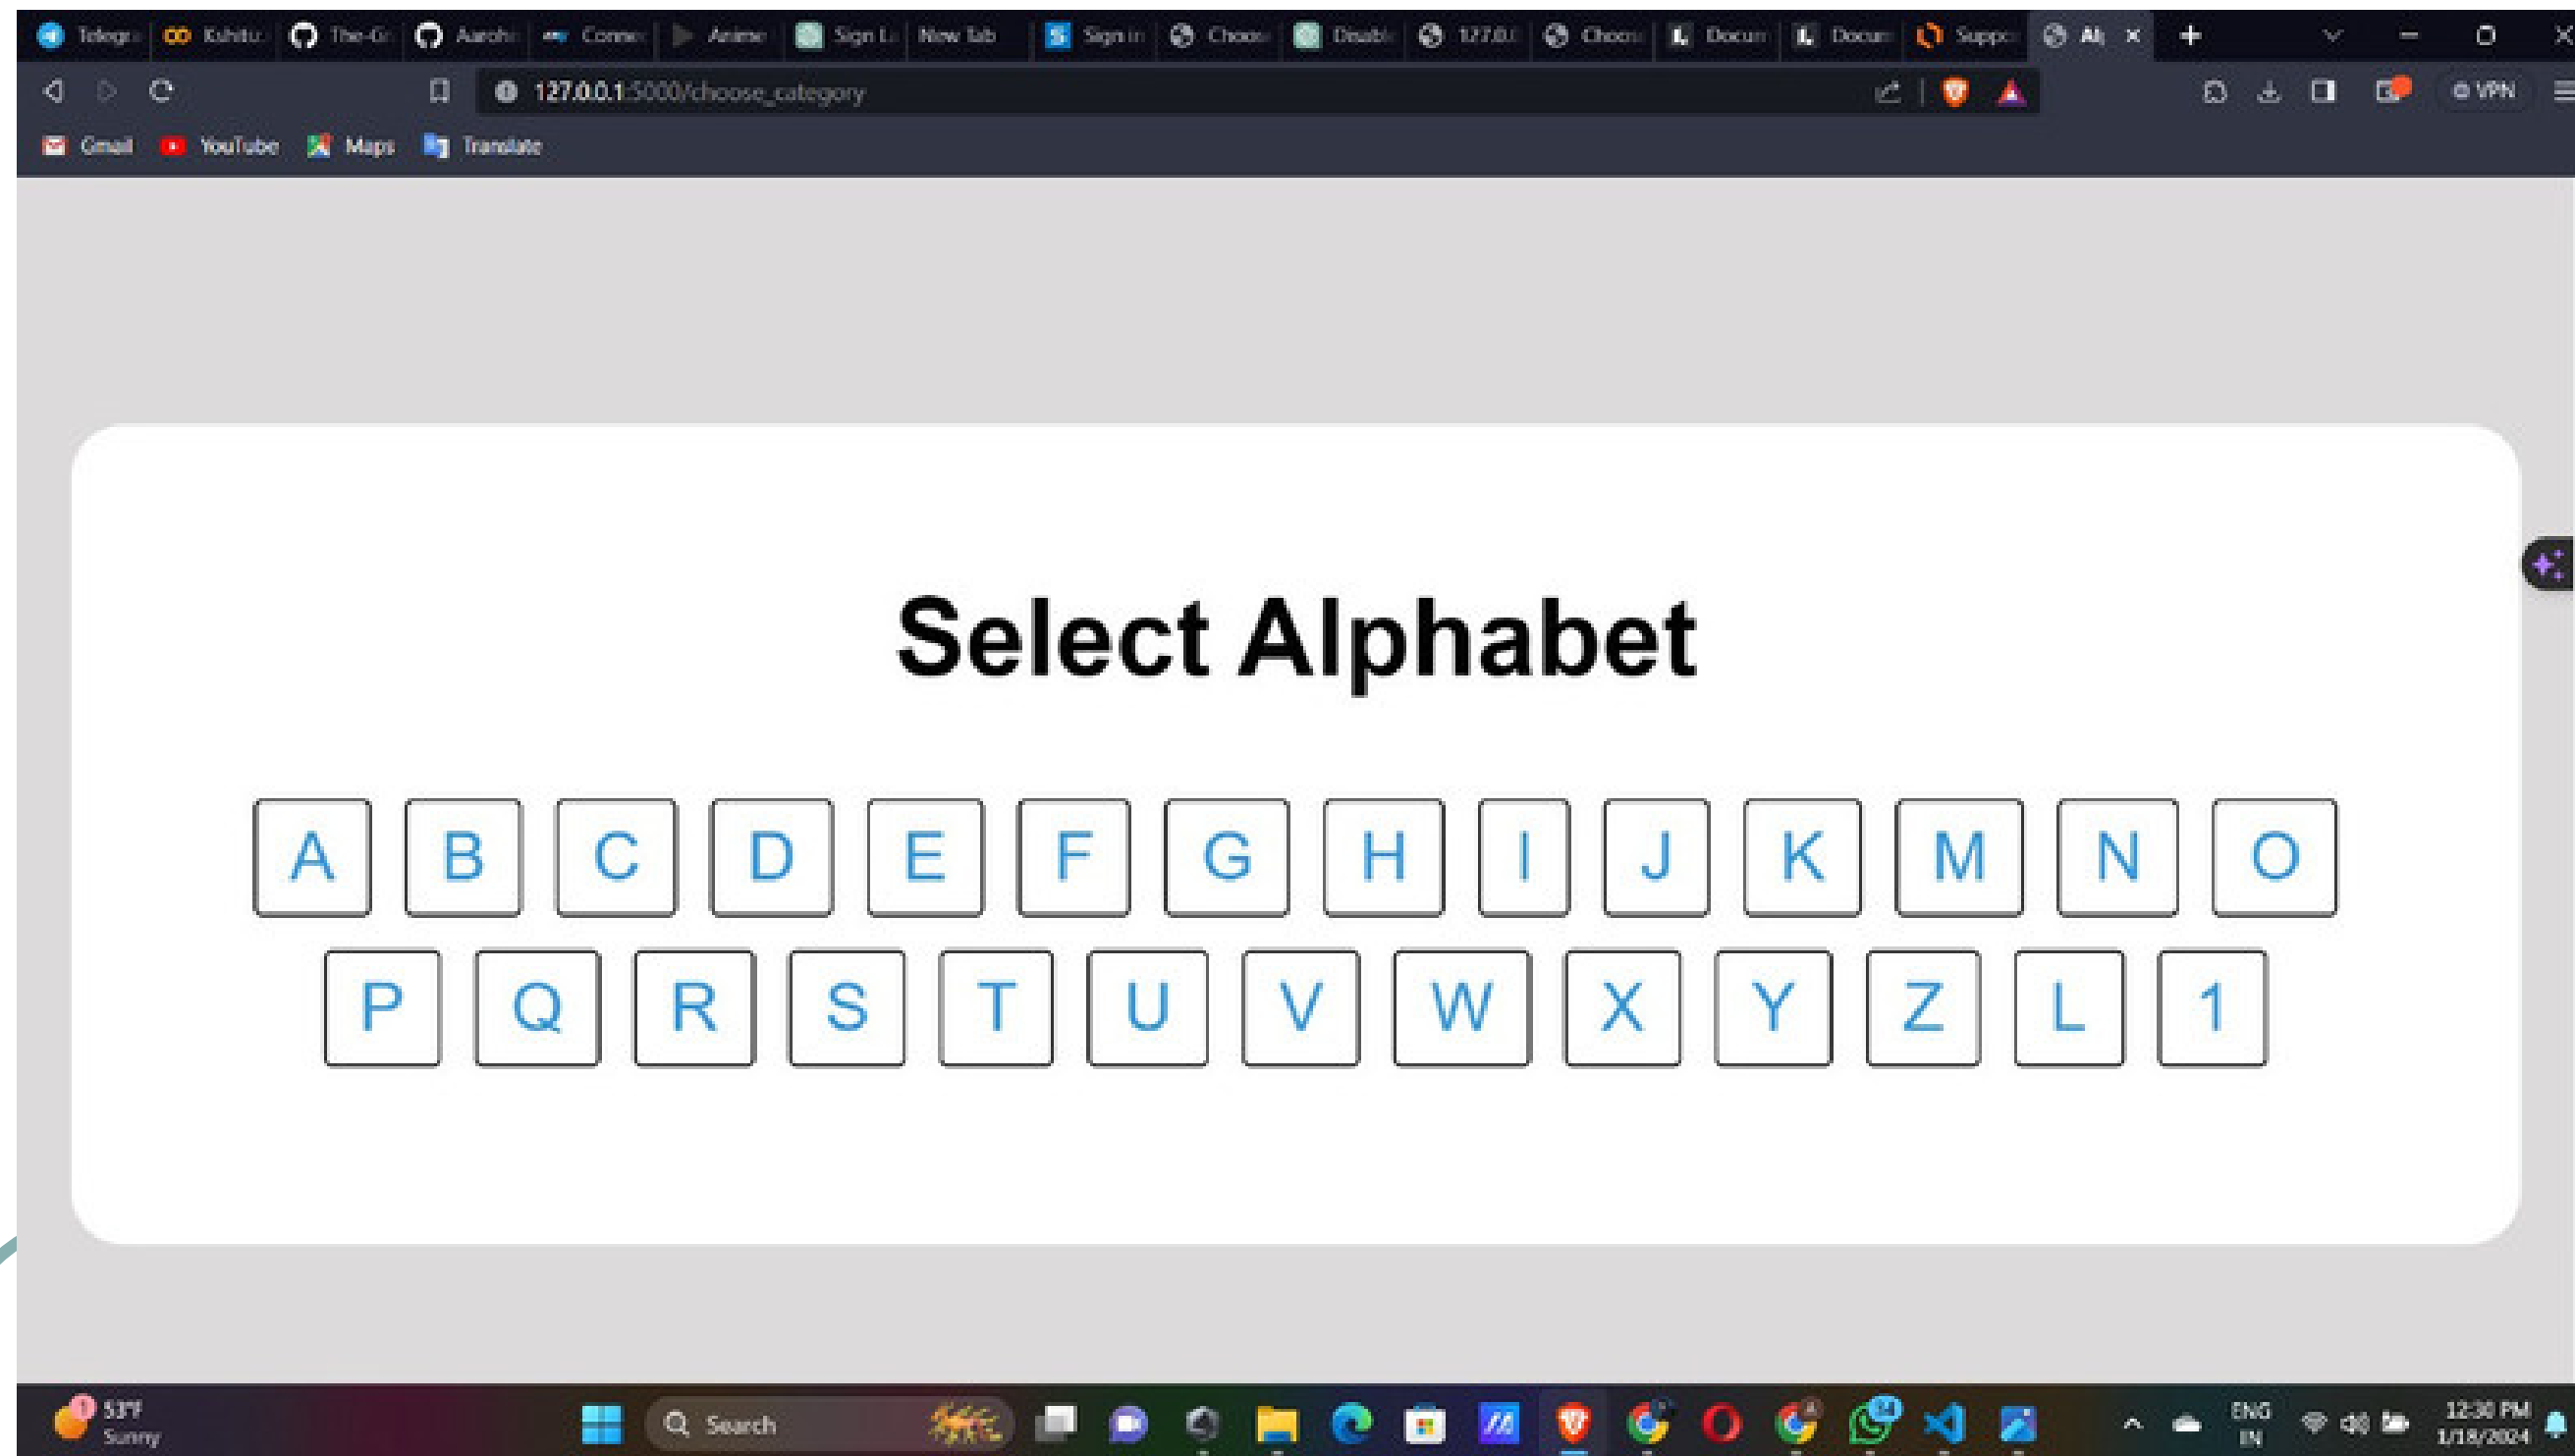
Telegr | Kshitu | The-Gr | Aaroh | Conne | Anime | Sign L | New Tab | Sign in | Choos | Disabl | 127.0.0 | Choos | Docum | Docum | Suppo | Al ×

127.0.0.1:5000/choose_category

VPN

Gmail YouTube Maps Translate

Select Alphabet

| A | B | C | D | E | F | G | H | I | J | K | M | N | O |
|---|---|---|---|---|---|---|---|---|---|---|---|---|---|
| P | Q | R | S | T | U | V | W | X | Y | Z | L | 1 | |

53°F
Sunny

Search

ENG
IN

12:30 PM
1/18/2024